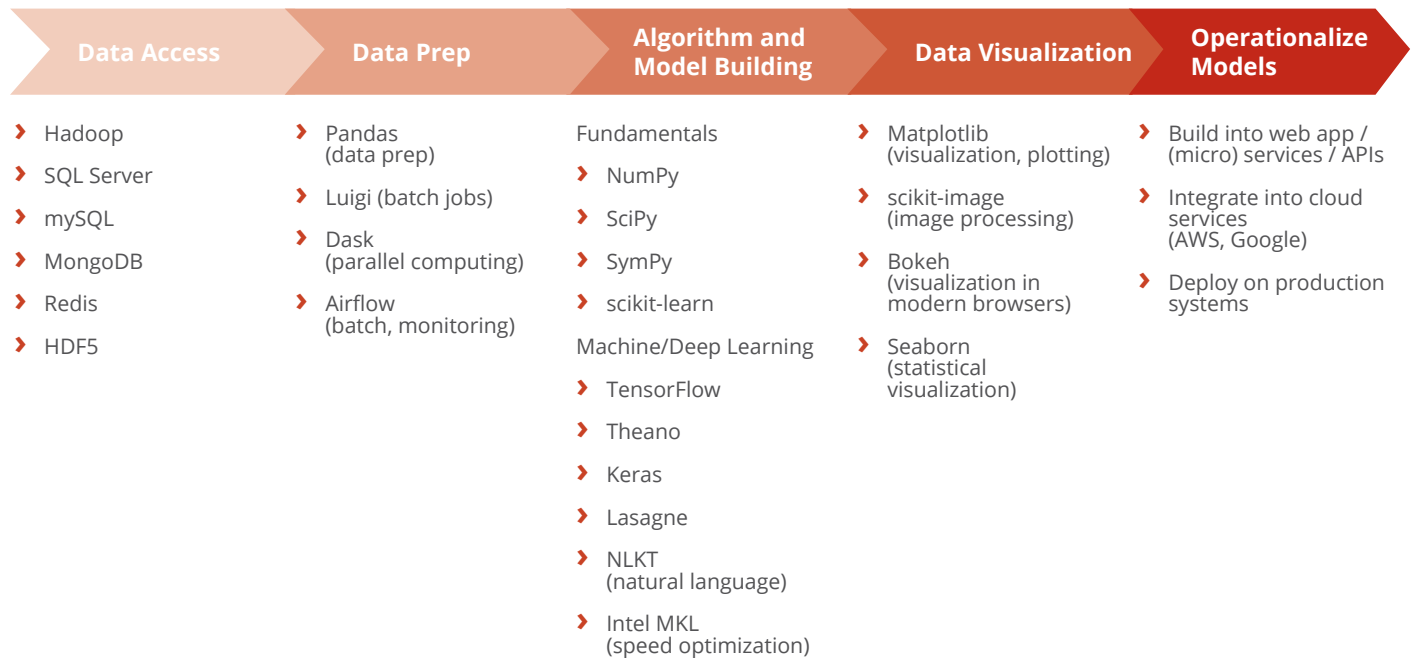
Data Access

- Hadoop
- SQL Server
- mySQL
- MongoDB
- Redis
- HDF5

Data Prep

- Pandas (data prep)
- Luigi (batch jobs)
- Dask (parallel computing)
- Airflow (batch, monitoring)

Algorithm and Model Building

Fundamentals

- NumPy
- SciPy
- SymPy
- scikit-learn

Machine/Deep Learning

- TensorFlow
- Theano
- Keras
- Lasagne
- NLKT (natural language)
- Intel MKL (speed optimization)

Data Visualization

- Matplotlib (visualization, plotting)
- scikit-image (image processing)
- Bokeh (visualization in modern browsers)
- Seaborn (statistical visualization)

Operationalize Models

- Build into web app / (micro) services / APIs
- Integrate into cloud services (AWS, Google)
- Deploy on production systems